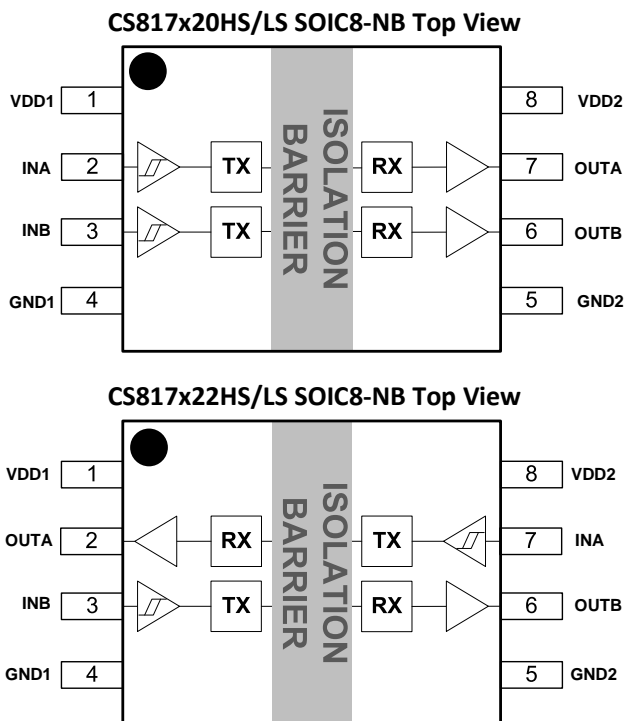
CS817x20HS/LS SOIC8-NB Top View

VDD1 1
INA 2
INB 3
GND1 4

TX
TX

ISOLATION BARRIER

RX
RX

8 VDD2
7 OUTA
6 OUTB
5 GND2

CS817x22HS/LS SOIC8-NB Top View

VDD1 1
OUTA 2
INB 3
GND1 4

RX
TX

ISOLATION BARRIER

TX
RX

8 VDD2
7 INA
6 OUTB
5 GND2